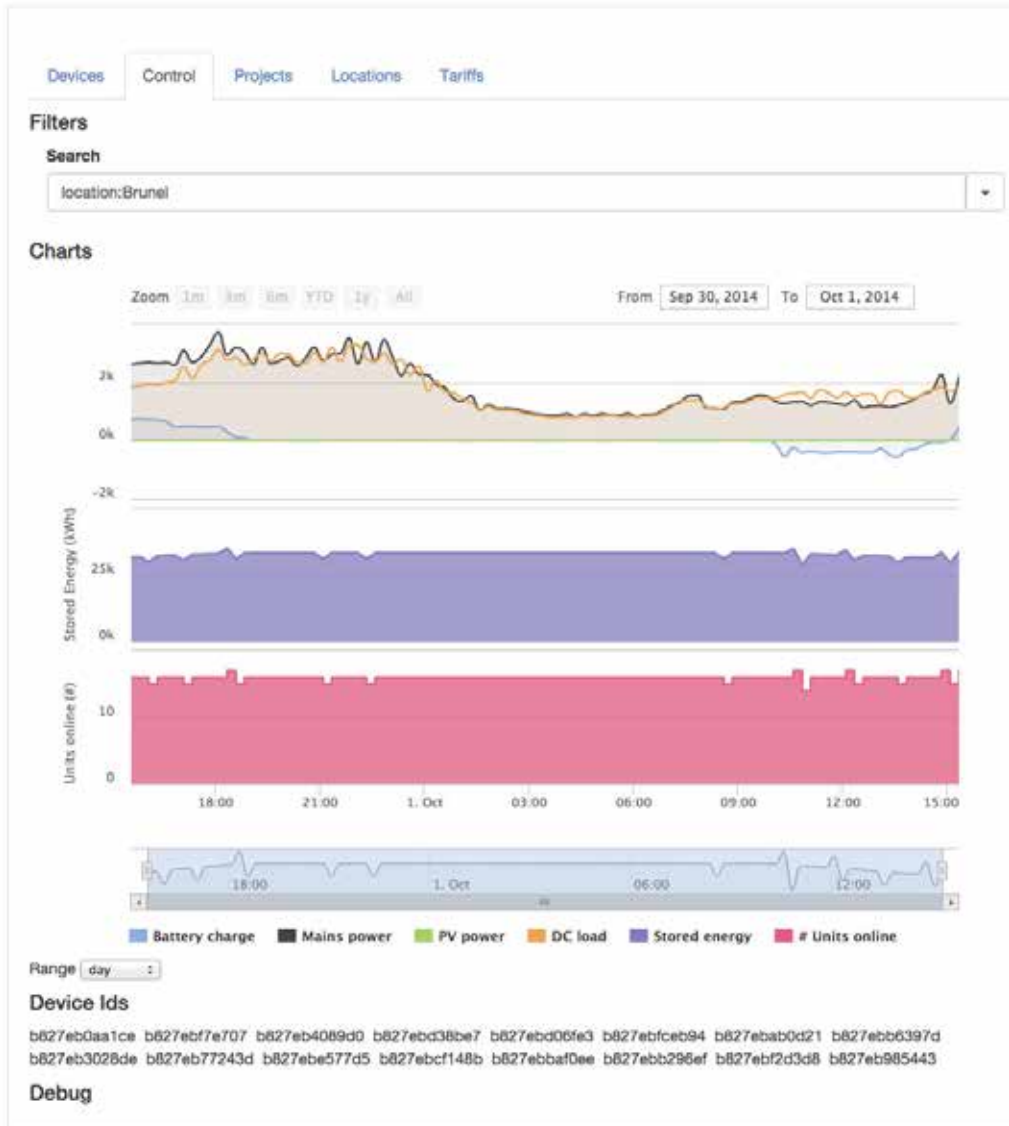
Devices Control Projects Locations Tariffs

Filters

Search

location:Brunel

Charts

Zoom 1m 3m 6m YTD 1y All

From Sep 30, 2014 To Oct 1, 2014

2k

0k

-2k

Stored Energy (kWh)

25k

0k

Units online (#)

10

0

18:00 21:00 1. Oct 03:00 06:00 09:00 12:00 15:00

18:00 1. Oct 06:00 12:00

Battery charge Mains power PV power DC load Stored energy # Units online

Range day

Device Ids

b827eb0aa1ce b827ebf7e707 b827eb4089d0 b827ebd38be7 b827ebd06fe3 b827ebfceb94 b827ebab0d21 b827ebb6397d b827eb3028de b827eb77243d b827ebe577d5 b827ebcf148b b827ebbaf0ee b827ebb296ef b827ebf2d3d8 b827eb985443

Debug